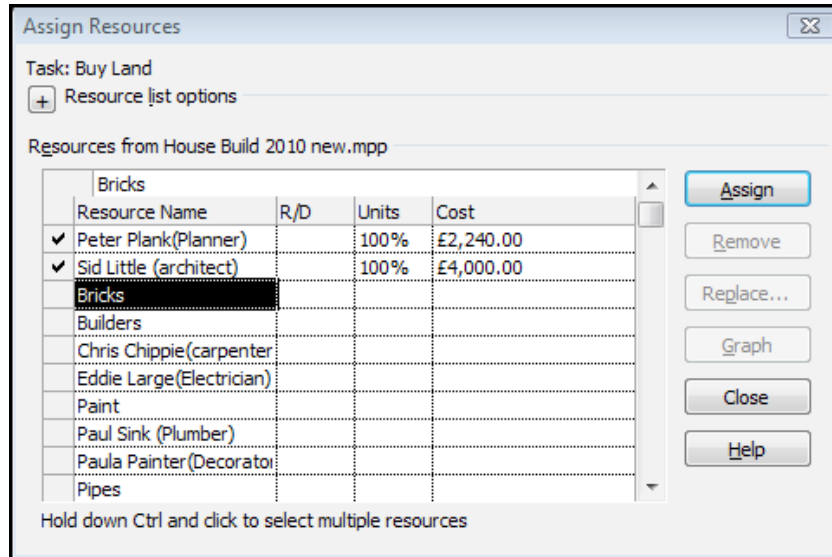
Assign Resources

Task: Buy Land

+ Resource list options

Resources from House Build 2010 new.mpp

Bricks

| | Resource Name | R/D | Units | Cost |
|---|---|---|---|---|
| ✔ | Peter Plank(Planner) | | 100% | £2,240.00 |
| ✔ | Sid Little (architect) | | 100% | £4,000.00 |
| | Bricks | | | |
| | Builders | | | |
| | Chris Chippie(carpenter | | | |
| | Eddie Large(Electrician) | | | |
| | Paint | | | |
| | Paul Sink (Plumber) | | | |
| | Paula Painter(Decorato | | | |
| | Pipes | | | |

Assign

Remove

Replace...

Graph

Close

Help

Hold down Ctrl and click to select multiple resources